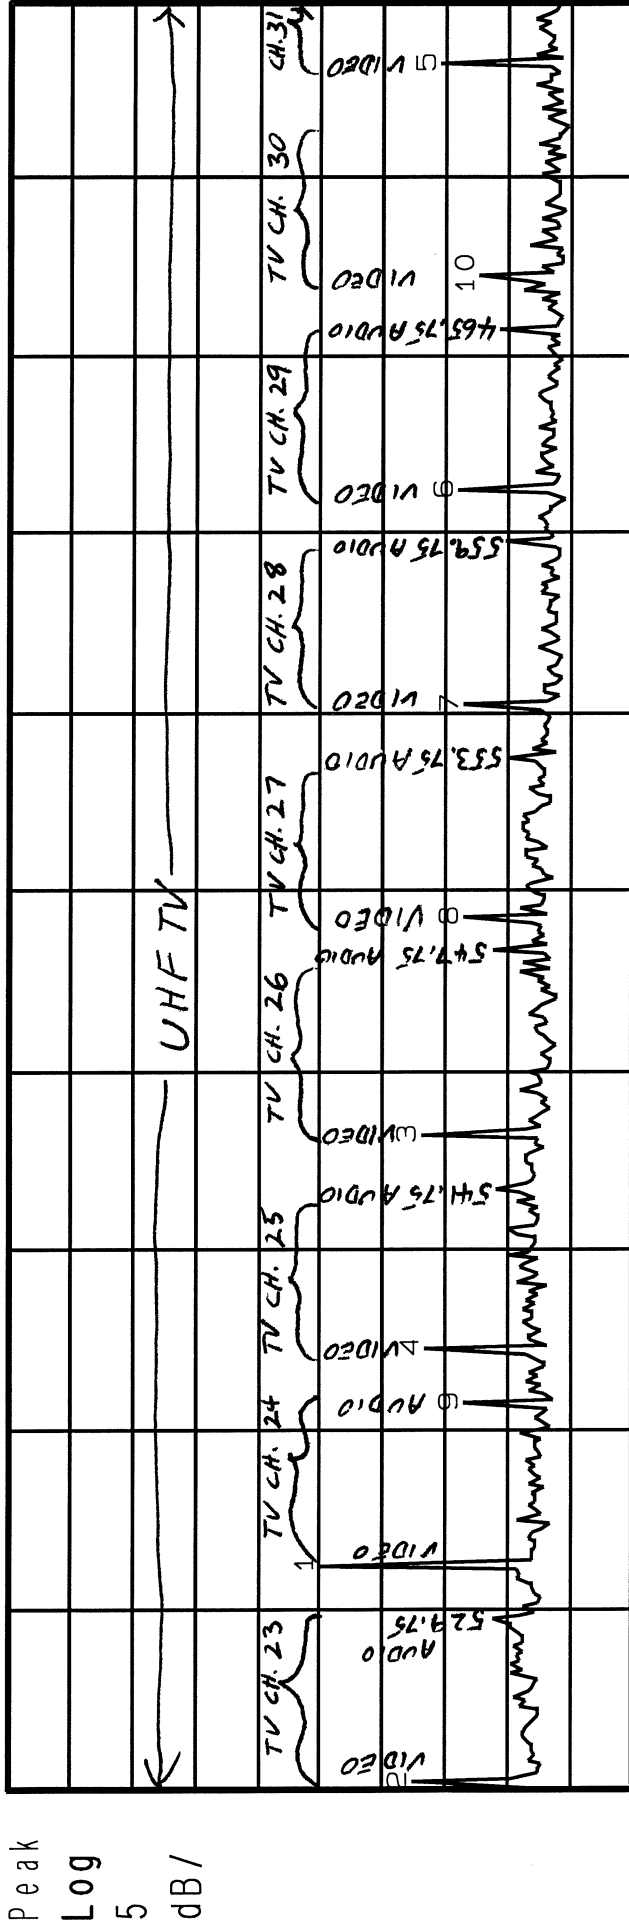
Peak
Log
5
dB/

UHF TV

TV CH. 23
VIDEO 2
AUDIO 527.75
TV CH. 24
VIDEO 1
AUDIO 9
TV CH. 25
VIDEO 4
541.75 AUDIO
TV CH. 26
VIDEO 3
547.75 AUDIO
TV CH. 27
VIDEO 8
553.75 AUDIO
TV CH. 28
VIDEO 7
559.75 AUDIO
TV CH. 29
VIDEO 6
565.75 AUDIO
TV CH. 30
VIDEO 10
CH. 31
VIDEO 5